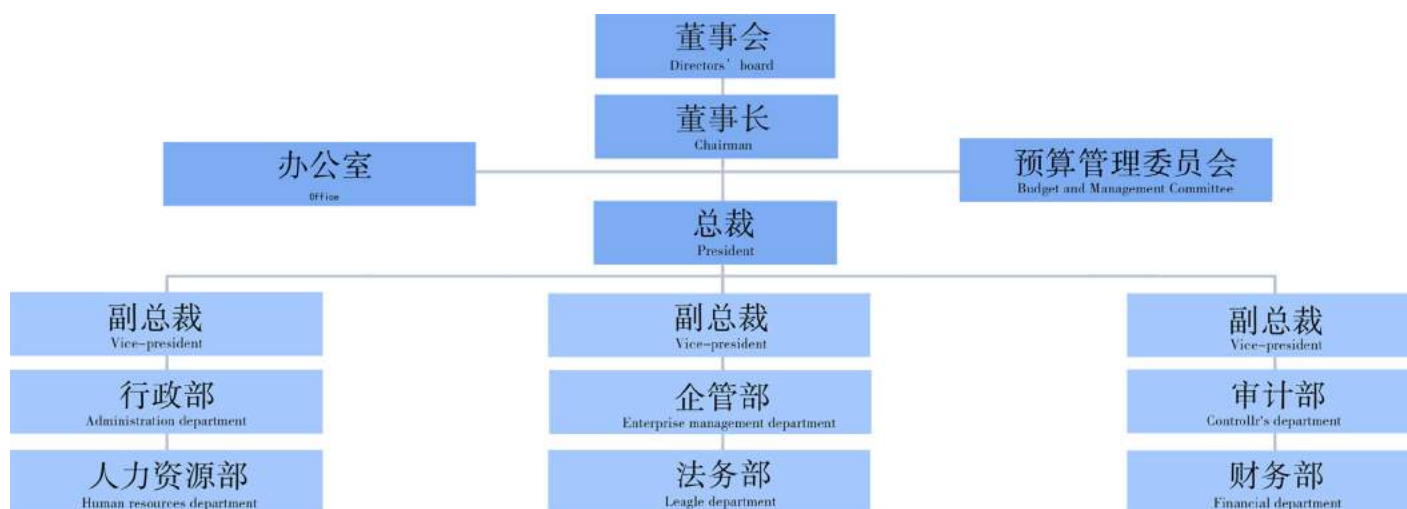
董事会
Directors' board

董事长
Chairman

办公室
Office

预算管理委员会
Budget and Management Committee

总裁
President

副总裁
Vice-president

行政部
Administration department

人力资源部
Human resources department

副总裁
Vice-president

企管部
Enterprise management department

法务部
Leagle department

副总裁
Vice-president

审计部
Controllr's department

财务部
Financial department